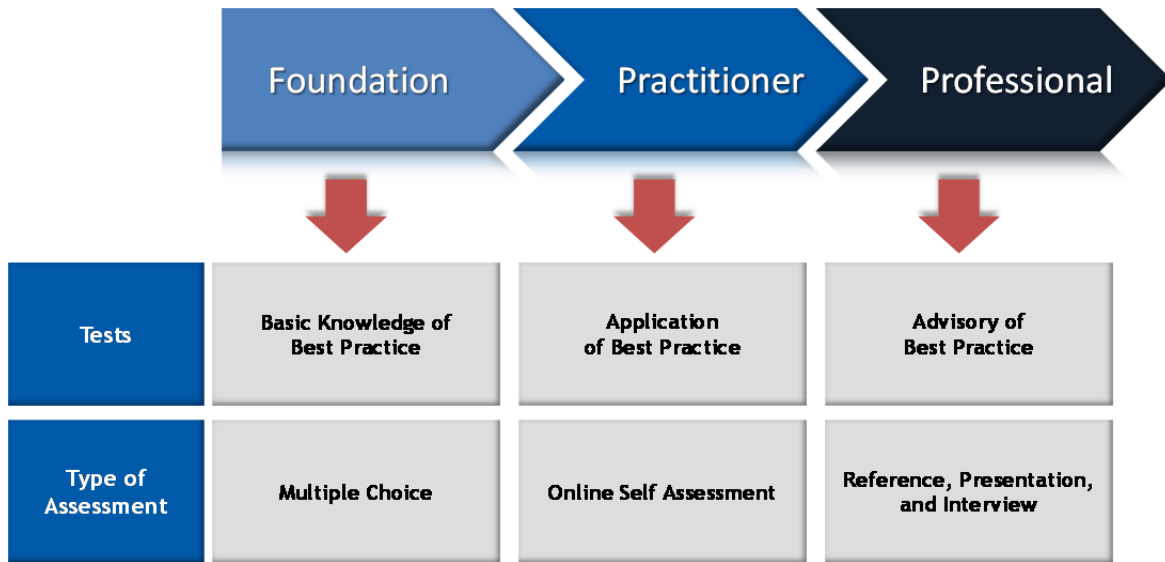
|  | Foundation | Practitioner | Professional |
|---|---|---|---|
| Tests | Basic Knowledge of Best Practice | Application of Best Practice | Advisory of Best Practice |
| Type of Assessment | Multiple Choice | Online Self Assessment | Reference, Presentation, and Interview |